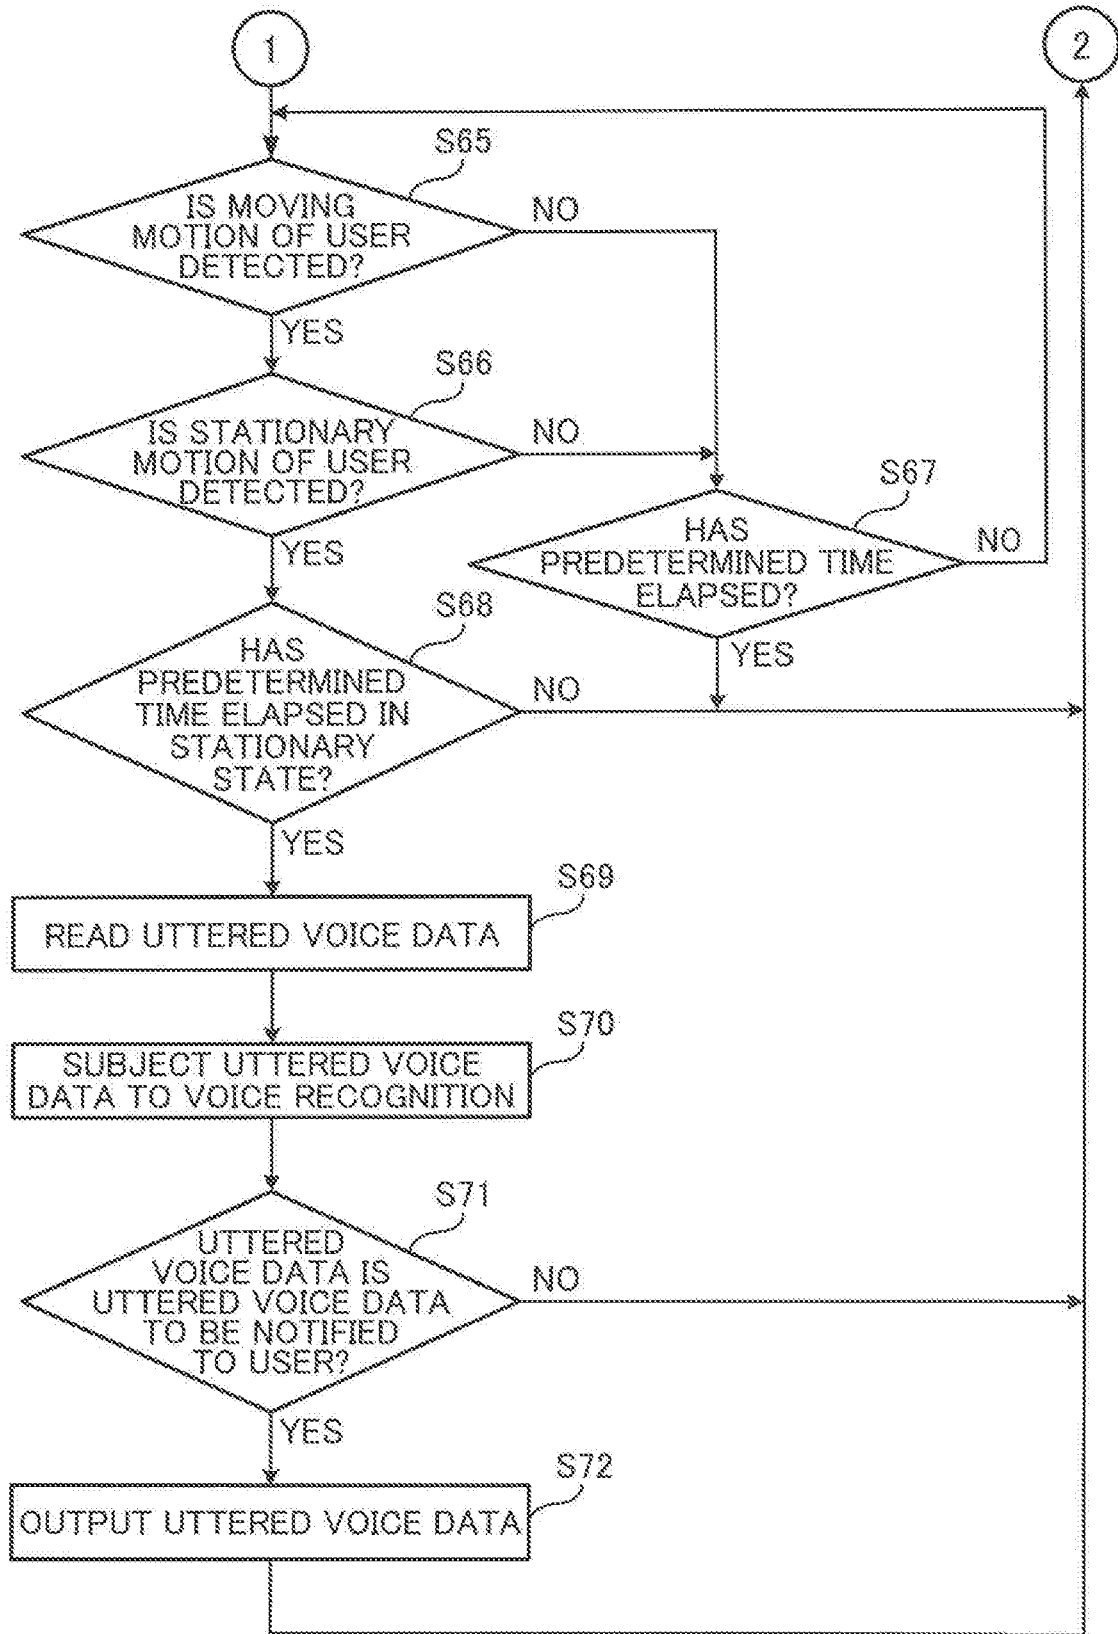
1

2

S65

IS MOVING MOTION OF USER DETECTED?

NO

YES

S66

IS STATIONARY MOTION OF USER DETECTED?

NO

S67

HAS PREDETERMINED TIME ELAPSED?

NO

YES

S68

HAS PREDETERMINED TIME ELAPSED IN STATIONARY STATE?

YES

NO

YES

S69

READ UTTERED VOICE DATA

S70

SUBJECT UTTERED VOICE DATA TO VOICE RECOGNITION

S71

UTTERED VOICE DATA IS UTTERED VOICE DATA TO BE NOTIFIED TO USER?

NO

YES

S72

OUTPUT UTTERED VOICE DATA